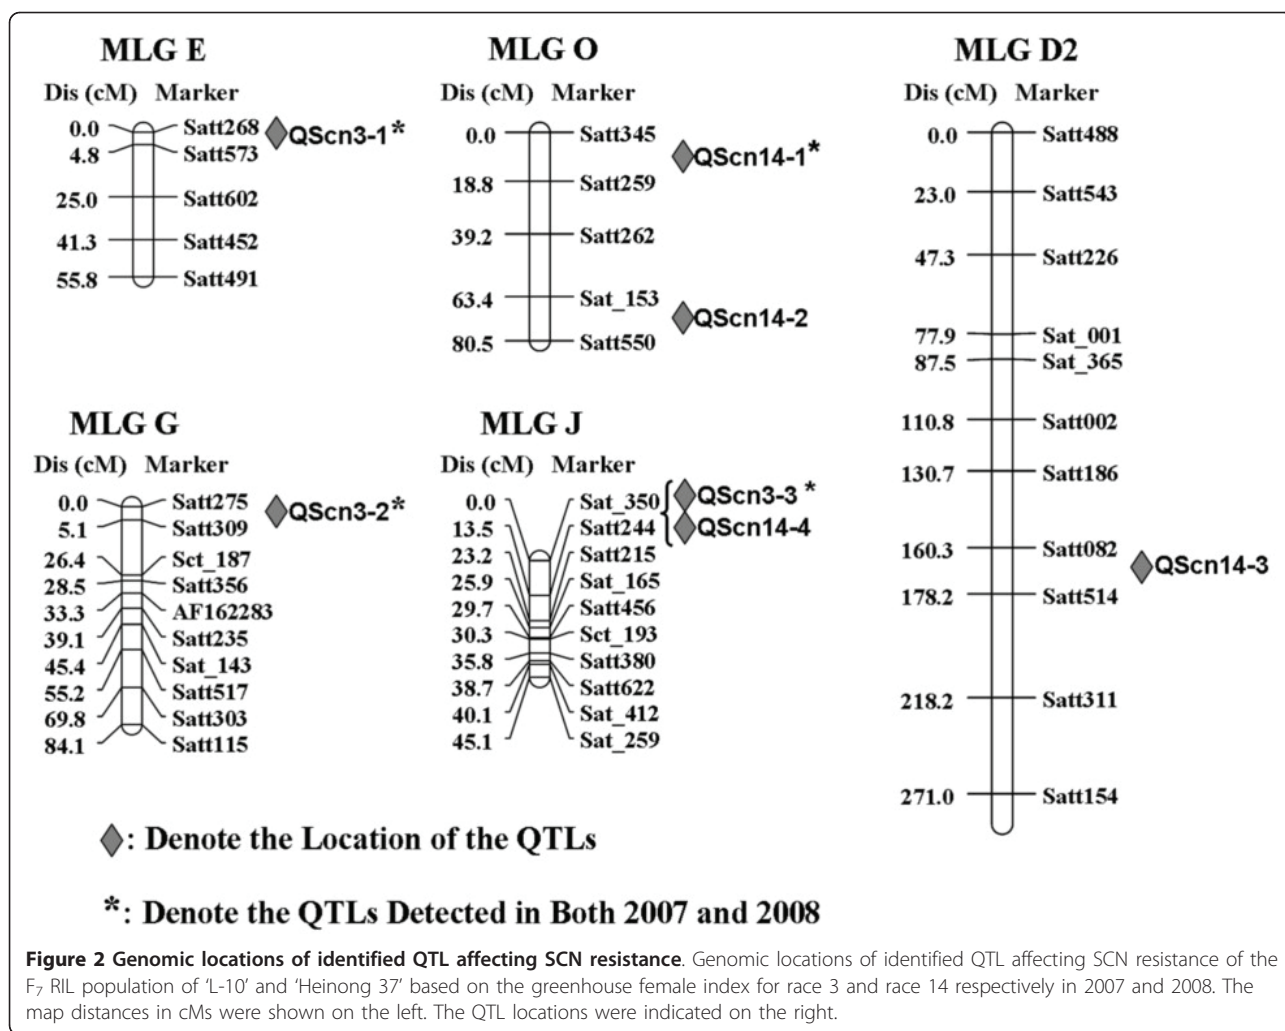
MLG E

Dis (cM) Marker

0.0 Satt268 QScn3-1*
4.8 Satt573
25.0 Satt602
41.3 Satt452
55.8 Satt491

MLG O

Dis (cM) Marker

0.0 Satt345 QScn14-1*
18.8 Satt259
39.2 Satt262
63.4 Sat_153 QScn14-2
80.5 Satt550

MLG D2

Dis (cM) Marker

0.0 Satt488
23.0 Satt543
47.3 Satt226
77.9 Sat_001
87.5 Sat_365
110.8 Satt002
130.7 Satt186
160.3 Satt082 QScn14-3
178.2 Satt514
218.2 Satt311
271.0 Satt154

MLG G

Dis (cM) Marker

0.0 Satt275 QScn3-2*
5.1 Satt309
26.4 Sct_187
28.5 Satt356
33.3 AF162283
39.1 Satt235
45.4 Sat_143
55.2 Satt517
69.8 Satt303
84.1 Satt115

MLG J

Dis (cM) Marker

0.0 Sat_350 QScn3-3 *
13.5 Satt244 QScn14-4
23.2 Satt215
25.9 Sat_165
29.7 Satt456
30.3 Sct_193
35.8 Satt380
38.7 Satt622
40.1 Sat_412
45.1 Sat_259

: Denote the Location of the QTLs

*: Denote the QTLs Detected in Both 2007 and 2008

**Figure 2 Genomic locations of identified QTL affecting SCN resistance**. Genomic locations of identified QTL affecting SCN resistance of the $F_7$ RIL population of 'L-10' and 'Heinong 37' based on the greenhouse female index for race 3 and race 14 respectively in 2007 and 2008. The map distances in cMs were shown on the left. The QTL locations were indicated on the right.